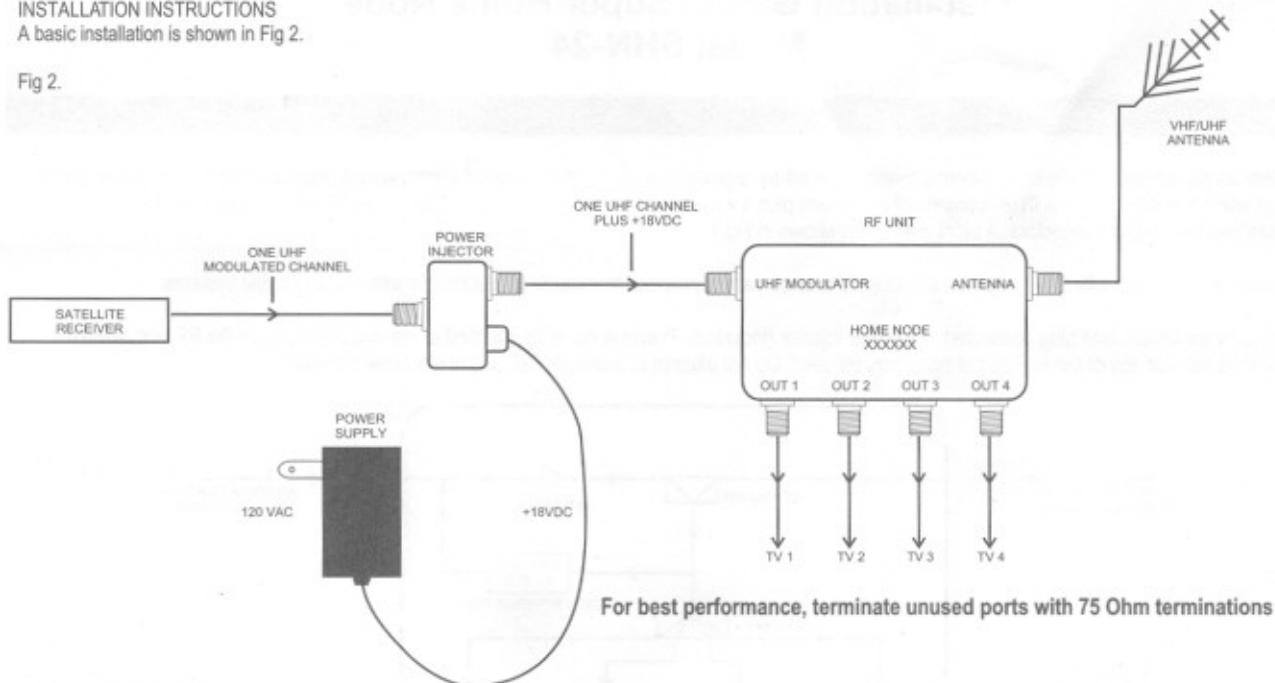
INSTALLATION INSTRUCTIONS
A basic installation is shown in Fig 2.

Fig 2.

VHF/UHF ANTENNA

ONE UHF CHANNEL PLUS +18VDC

RF UNIT

ONE UHF MODULATED CHANNEL

POWER INJECTOR

SATELLITE RECEIVER

UHF MODULATOR

ANTENNA

HOME NODE XXXXXX

OUT 1 OUT 2 OUT 3 OUT 4

POWER SUPPLY

120 VAC

+18VDC

TV 1 TV 2 TV 3 TV 4

For best performance, terminate unused ports with 75 Ohm terminations